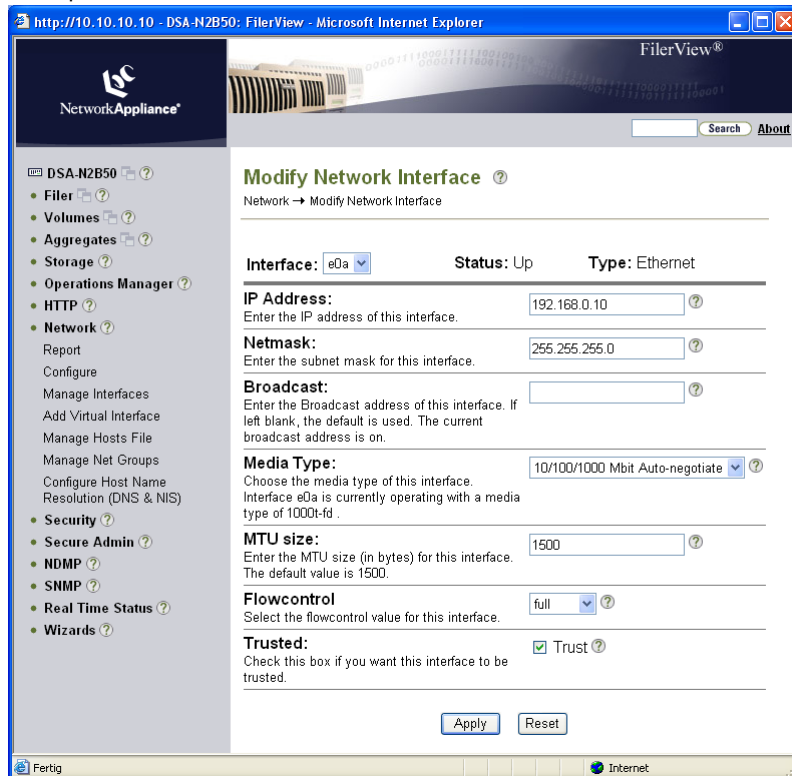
http://10.10.10.10 - DSA-N2B50: FilerView - Microsoft Internet Explorer

NetworkAppliance

FilerView®

Search About

DSA-N2B50 ?
• Filer ?
• Volumes ?
• Aggregates ?
• Storage ?
• Operations Manager ?
• HTTP ?
• Network ?
Report
Configure
Manage Interfaces
Add Virtual Interface
Manage Hosts File
Manage Net Groups
Configure Host Name Resolution (DNS & NIS)
• Security ?
• Secure Admin ?
• NDMP ?
• SNMP ?
• Real Time Status ?
• Wizards ?

Modify Network Interface ?

Network → Modify Network Interface

Interface: e0a Status: Up Type: Ethernet

IP Address:
Enter the IP address of this interface.
192.168.0.10 ?

Netmask:
Enter the subnet mask for this interface.
255.255.255.0 ?

Broadcast:
Enter the Broadcast address of this interface. If left blank, the default is used. The current broadcast address is on.
?

Media Type:
Choose the media type of this interface. Interface e0a is currently operating with a media type of 1000t-fd .
10/100/1000 Mbit Auto-negotiate ?

MTU size:
Enter the MTU size (in bytes) for this interface. The default value is 1500.
1500 ?

Flowcontrol
Select the flowcontrol value for this interface.
full ?

Trusted:
Check this box if you want this interface to be trusted.
Trust ?

Apply Reset

Fertig Internet